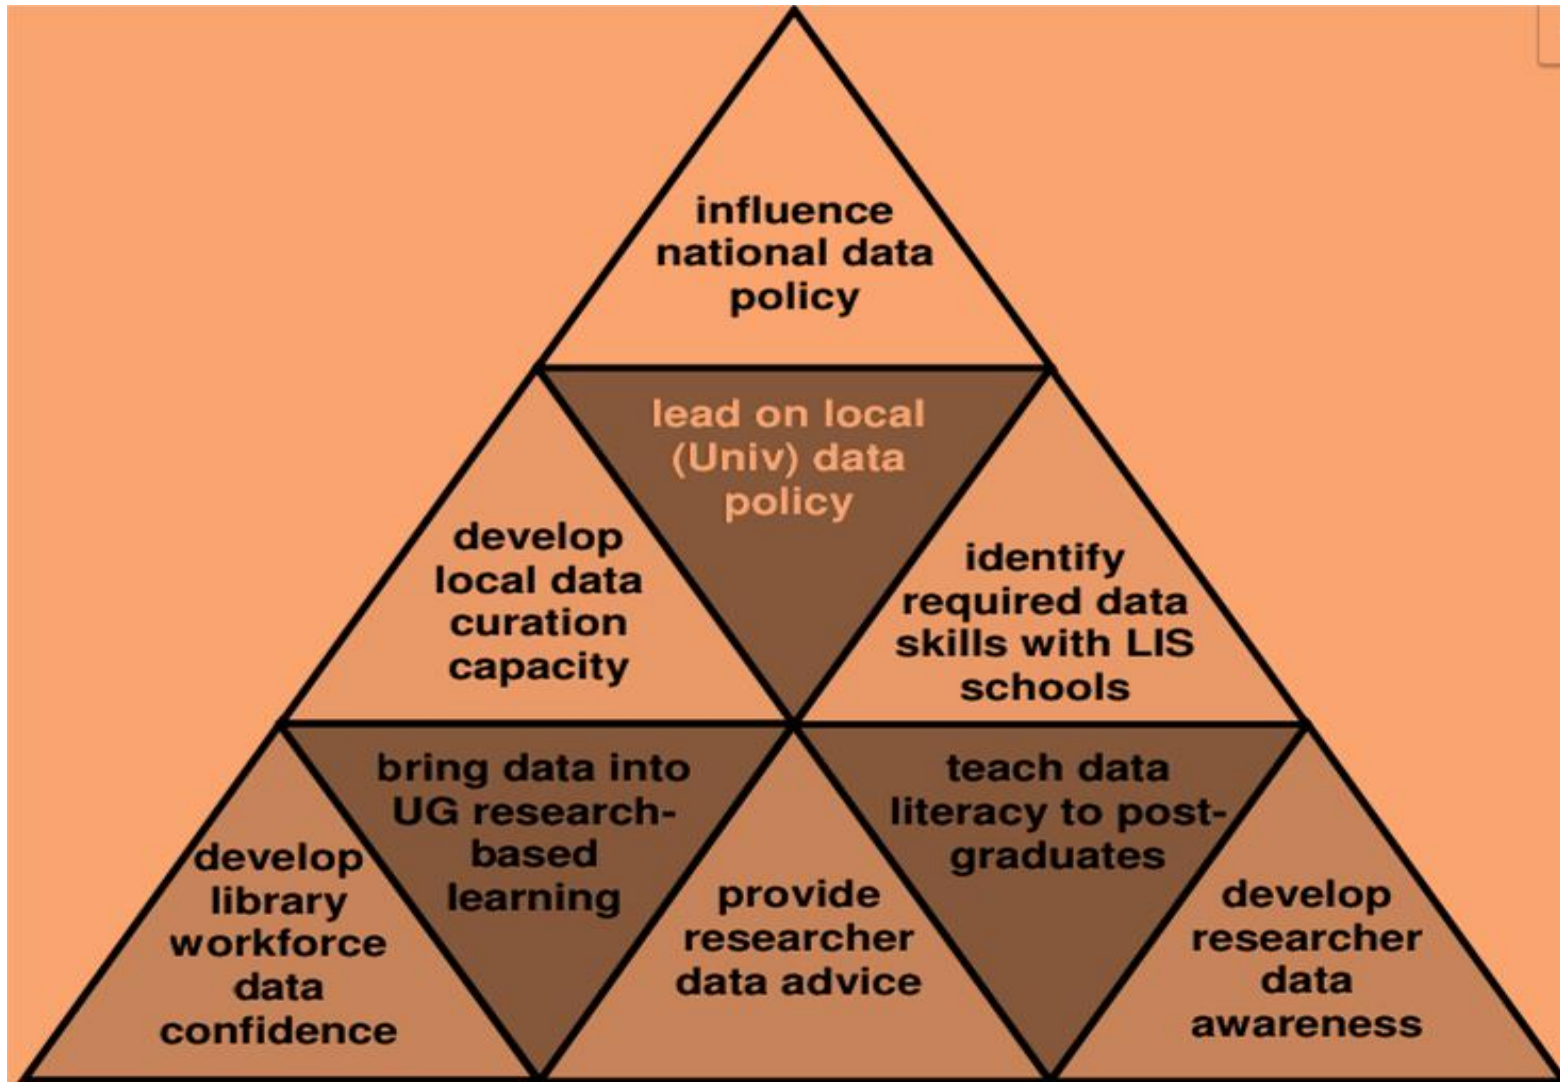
influence national data policy

lead on local (Univ) data policy

develop local data curation capacity

identify required data skills with LIS schools

bring data into UG research-based learning

teach data literacy to post-graduates

develop library workforce data confidence

provide researcher data advice

develop researcher data awareness